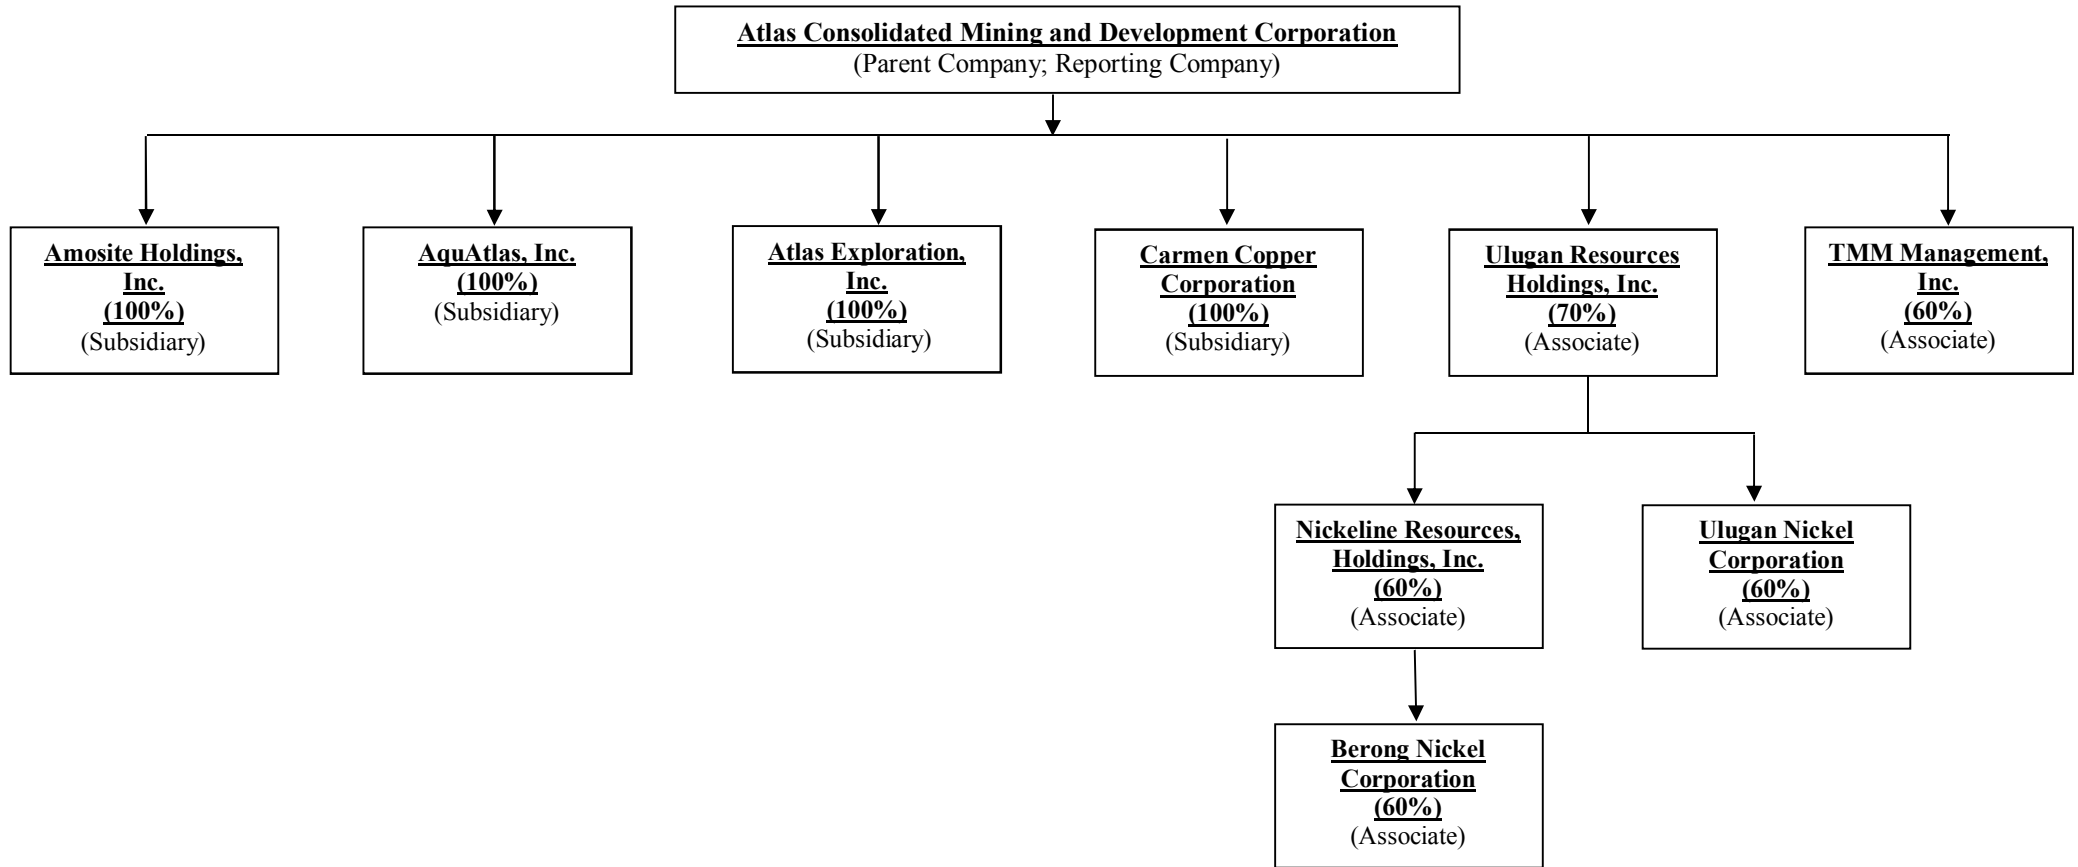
Atlas Consolidated Mining and Development Corporation
(Parent Company; Reporting Company)

Amosite Holdings, Inc.
(100%)
(Subsidiary)

AquAtlas, Inc.
(100%)
(Subsidiary)

Atlas Exploration, Inc.
(100%)
(Subsidiary)

Carmen Copper Corporation
(100%)
(Subsidiary)

Ulugan Resources Holdings, Inc.
(70%)
(Associate)

TMM Management, Inc.
(60%)
(Associate)

Nickeline Resources, Holdings, Inc.
(60%)
(Associate)

Ulugan Nickel Corporation
(60%)
(Associate)

Berong Nickel Corporation
(60%)
(Associate)